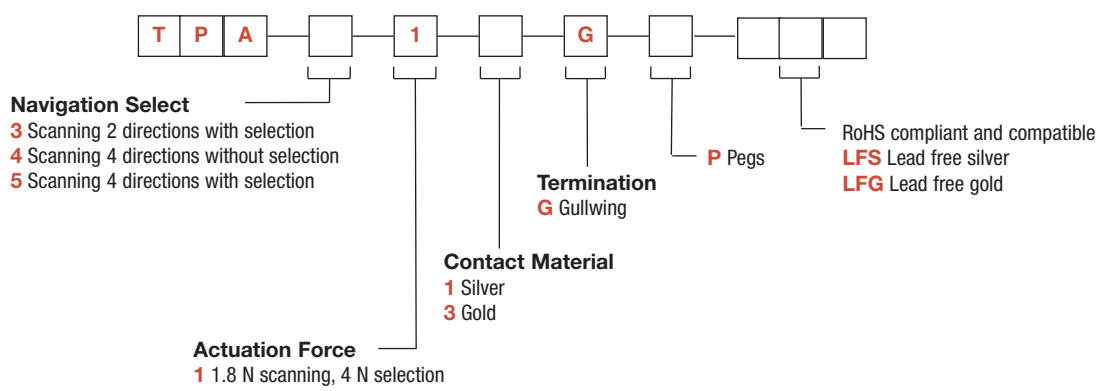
T P A 1 G

Navigation Select
3 Scanning 2 directions with selection
4 Scanning 4 directions without selection
5 Scanning 4 directions with selection

RoHS compliant and compatible
LFS Lead free silver
LFG Lead free gold

P Pegs

Termination
G Gullwing

Contact Material
1 Silver
3 Gold

Actuation Force
1 1.8 N scanning, 4 N selection